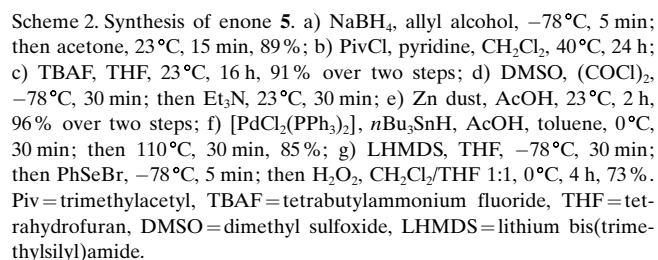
Scheme 2. Synthesis of enone **5**. a) $NaBH_4$, allyl alcohol, $-78\,°C$, 5 min; then acetone, $23\,°C$, 15 min, 89%; b) PivCl, pyridine, $CH_2Cl_2$, $40\,°C$, 24 h; c) TBAF, THF, $23\,°C$, 16 h, 91% over two steps; d) DMSO, $(COCl)_2$, $-78\,°C$, 30 min; then $Et_3N$, $23\,°C$, 30 min; e) Zn dust, AcOH, $23\,°C$, 2 h, 96% over two steps; f) $[PdCl_2(PPh_3)_2]$, $n$Bu$_3$SnH, AcOH, toluene, $0\,°C$, 30 min; then $110\,°C$, 30 min, 85%; g) LHMDS, THF, $-78\,°C$, 30 min; then PhSeBr, $-78\,°C$, 5 min; then $H_2O_2$, $CH_2Cl_2$/THF 1:1, $0\,°C$, 4 h, 73%. Piv = trimethylacetyl, TBAF = tetrabutylammonium fluoride, THF = tetrahydrofuran, DMSO = dimethyl sulfoxide, LHMDS = lithium bis(trimethylsilyl)amide.